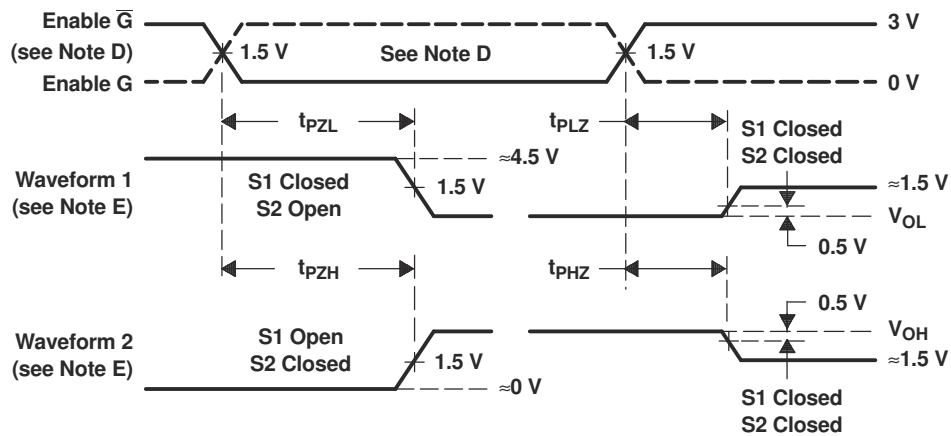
Enable $\overline{G}$
(see Note D)
Enable G
1.5 V
See Note D
1.5 V
3 V
0 V
$t_{PZL}$
$t_{PLZ}$
S1 Closed
S2 Closed
≈4.5 V
Waveform 1
(see Note E)
S1 Closed
S2 Open
1.5 V
≈1.5 V
$V_{OL}$
0.5 V
$t_{PZH}$
$t_{PHZ}$
0.5 V
Waveform 2
(see Note E)
S1 Open
S2 Closed
1.5 V
$V_{OH}$
≈1.5 V
≈0 V
S1 Closed
S2 Closed